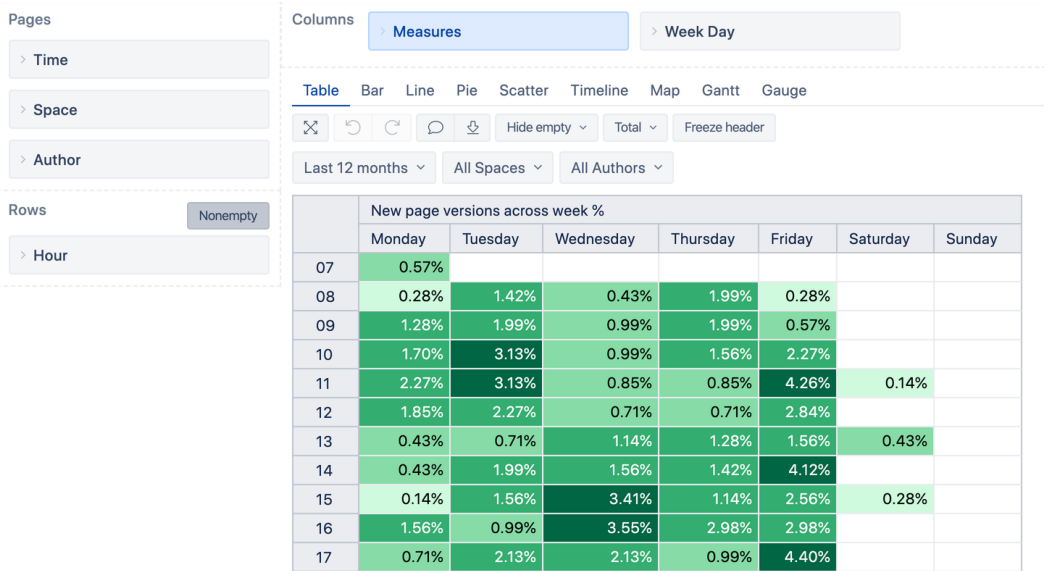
Pages

Time

Space

Author

Rows

Nonempty

Hour

Columns

Measures

Week Day

Table Bar Line Pie Scatter Timeline Map Gantt Gauge

Hide empty Total Freeze header

Last 12 months All Spaces All Authors

| | New page versions across week % | | | | | | |
|---|---|---|---|---|---|---|---|
| | Monday | Tuesday | Wednesday | Thursday | Friday | Saturday | Sunday |
| 07 | 0.57% | | | | | | |
| 08 | 0.28% | 1.42% | 0.43% | 1.99% | 0.28% | | |
| 09 | 1.28% | 1.99% | 0.99% | 1.99% | 0.57% | | |
| 10 | 1.70% | 3.13% | 0.99% | 1.56% | 2.27% | | |
| 11 | 2.27% | 3.13% | 0.85% | 0.85% | 4.26% | 0.14% | |
| 12 | 1.85% | 2.27% | 0.71% | 0.71% | 2.84% | | |
| 13 | 0.43% | 0.71% | 1.14% | 1.28% | 1.56% | 0.43% | |
| 14 | 0.43% | 1.99% | 1.56% | 1.42% | 4.12% | | |
| 15 | 0.14% | 1.56% | 3.41% | 1.14% | 2.56% | 0.28% | |
| 16 | 1.56% | 0.99% | 3.55% | 2.98% | 2.98% | | |
| 17 | 0.71% | 2.13% | 2.13% | 0.99% | 4.40% | | |